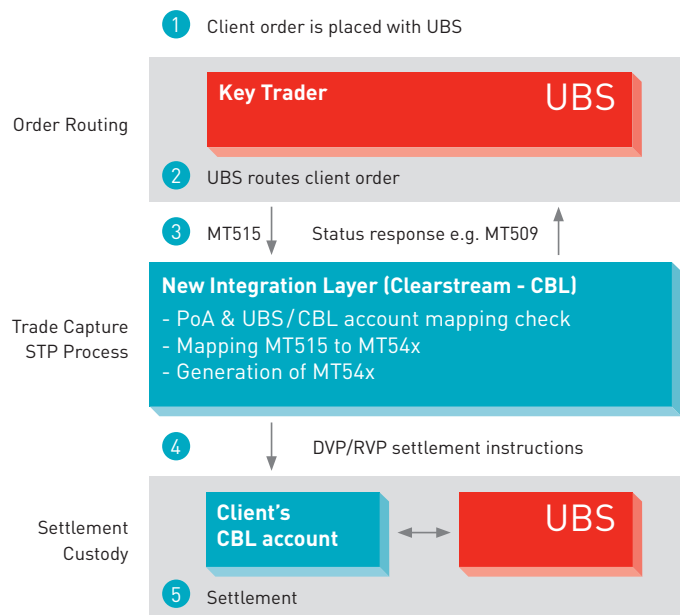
1 Client order is placed with UBS

Order Routing

Key Trader

UBS

2 UBS routes client order

3 MT515

Status response e.g. MT509

Trade Capture STP Process

New Integration Layer (Clearstream - CBL)

- PoA & UBS/CBL account mapping check
- Mapping MT515 to MT54x
- Generation of MT54x

4 DVP/RVP settlement instructions

Settlement Custody

Client's CBL account

UBS

5 Settlement